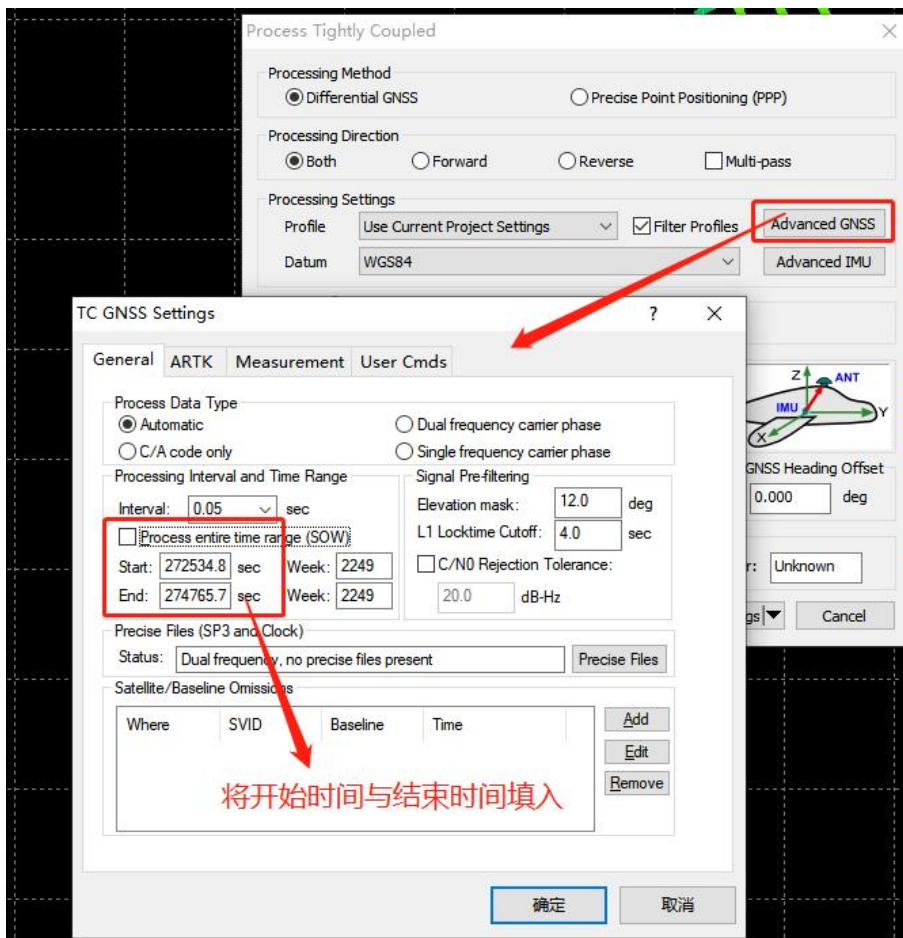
Process Tightly Coupled

Processing Method
Differential GNSS
Precise Point Positioning (PPP)

Processing Direction
Both
Forward
Reverse
Multi-pass

Processing Settings
Profile
Use Current Project Settings
Filter Profiles
Advanced GNSS
Datum
WGS84
Advanced IMU

TC GNSS Settings
?
X

General
ARTK
Measurement
User Cmds

Process Data Type
Automatic
Dual frequency carrier phase
C/A code only
Single frequency carrier phase

Processing Interval and Time Range
Interval: 0.05 sec
Process entire time range (SOW)
Start: 272534.8 sec Week: 2249
End: 274765.7 sec Week: 2249

Signal Pre-filtering
Elevation mask: 12.0 deg
L1 Locktime Cutoff: 4.0 sec
C/N0 Rejection Tolerance:
20.0 dB-Hz

Precise Files (SP3 and Clock)
Status: Dual frequency, no precise files present
Precise Files

Satellite/Baseline Omissions
| Where | SVID | Baseline | Time |
|---|---|---|---|

Add
Edit
Remove

将开始时间与结束时间填入

确定
取消

Z
ANT
IMU
Y
X
GNSS Heading Offset
0.000
deg
r:
Unknown
gs
Cancel